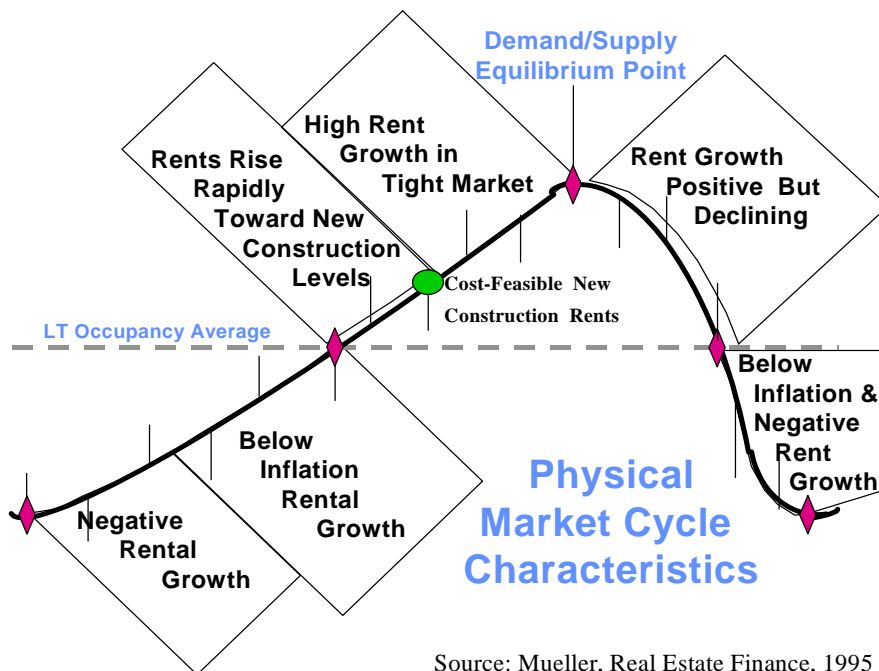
Demand/Supply Equilibrium Point

High Rent Growth in Tight Market

Rents Rise Rapidly Toward New Construction Levels

Rent Growth Positive But Declining

Cost-Feasible New Construction Rents

LT Occupancy Average

Below Inflation & Negative Rent Growth

Below Inflation Rental Growth

Negative Rental Growth

Physical Market Cycle Characteristics

Source: Mueller, Real Estate Finance, 1995